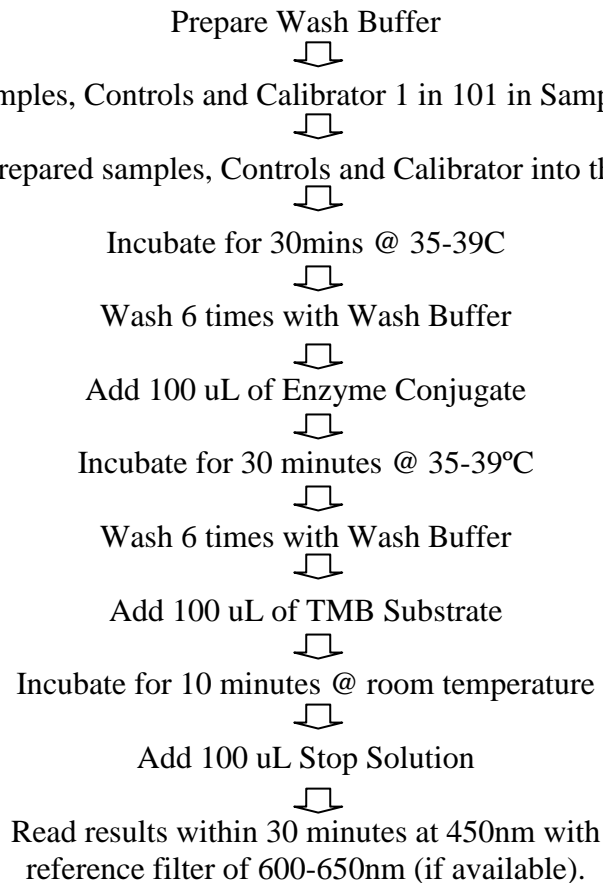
Prepare Wash Buffer

mples, Controls and Calibrator 1 in 101 in Samp

repared samples, Controls and Calibrator into th

Incubate for 30mins @ 35-39C

Wash 6 times with Wash Buffer

Add 100 uL of Enzyme Conjugate

Incubate for 30 minutes @ 35-39ºC

Wash 6 times with Wash Buffer

Add 100 uL of TMB Substrate

Incubate for 10 minutes @ room temperature

Add 100 uL Stop Solution

Read results within 30 minutes at 450nm with reference filter of 600-650nm (if available).